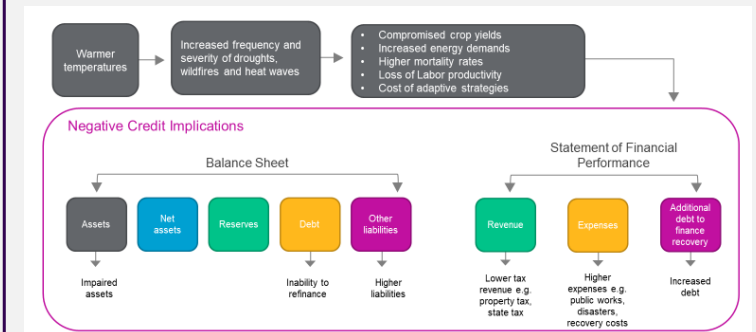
Warmer temperatures

Increased frequency and severity of droughts, wildfires and heat waves

- Compromised crop yields
- Increased energy demands
- Higher mortality rates
- Loss of Labor productivity
- Cost of adaptive strategies

Negative Credit Implications

Balance Sheet

Assets

Net assets

Reserves

Debt

Other liabilities

Impaired assets

Inability to refinance

Higher liabilities

Statement of Financial Performance

Revenue

Expenses

Additional debt to finance recovery

Lower tax revenue e.g. property tax, state tax

Higher expenses e.g. public works, disasters, recovery costs

Increased debt